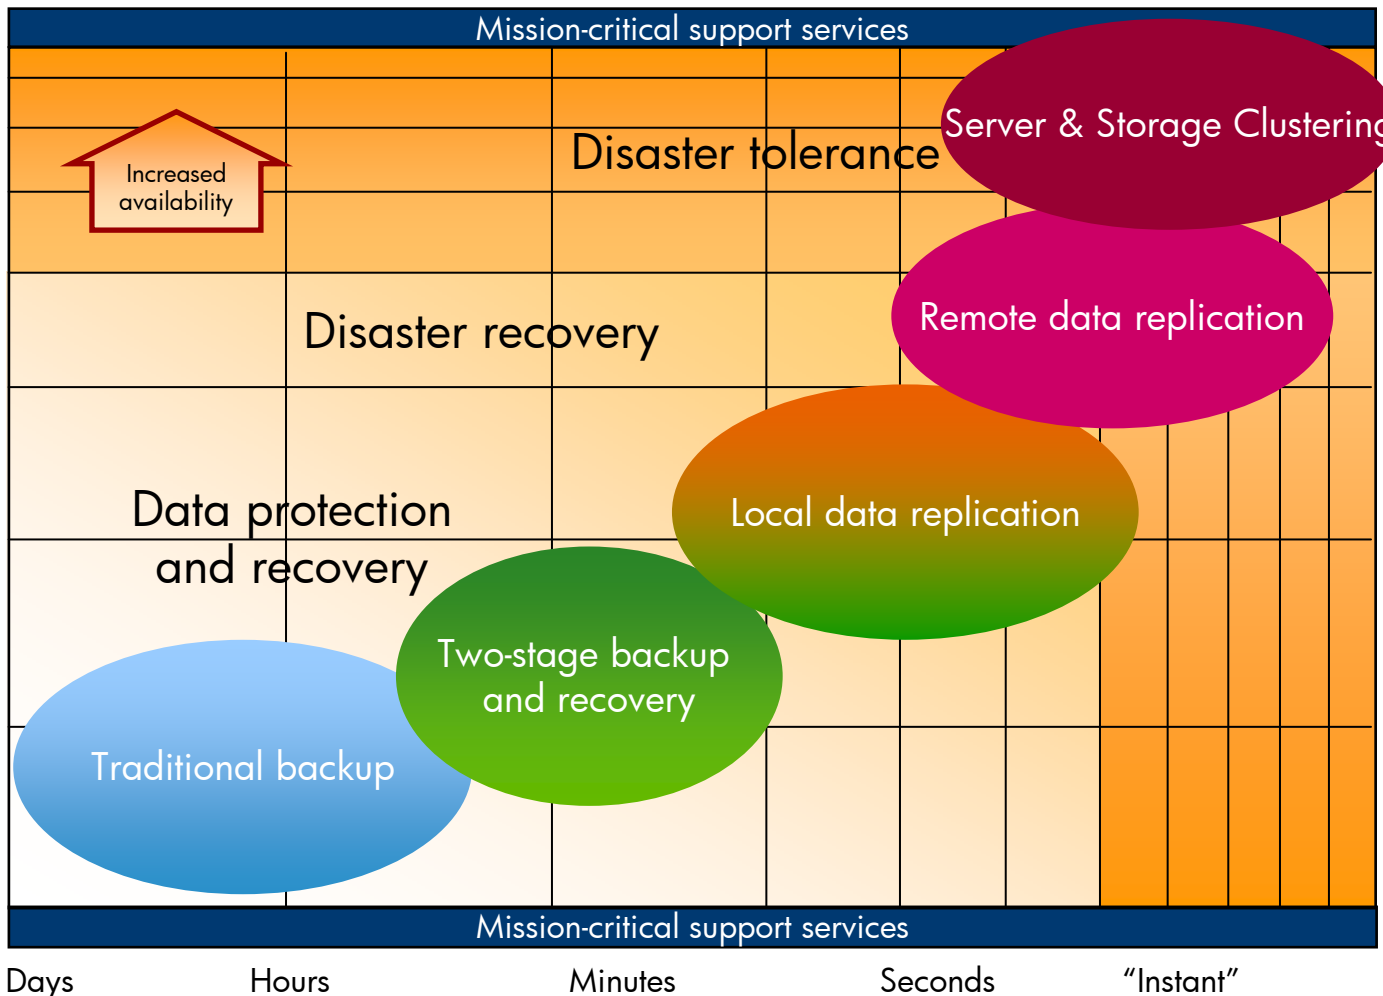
Mission-critical support services

Increased availability

Disaster tolerance

Server & Storage Clustering

Disaster recovery

Remote data replication

Data protection and recovery

Local data replication

Two-stage backup and recovery

Traditional backup

Mission-critical support services

Days

Hours

Minutes

Seconds

“Instant”